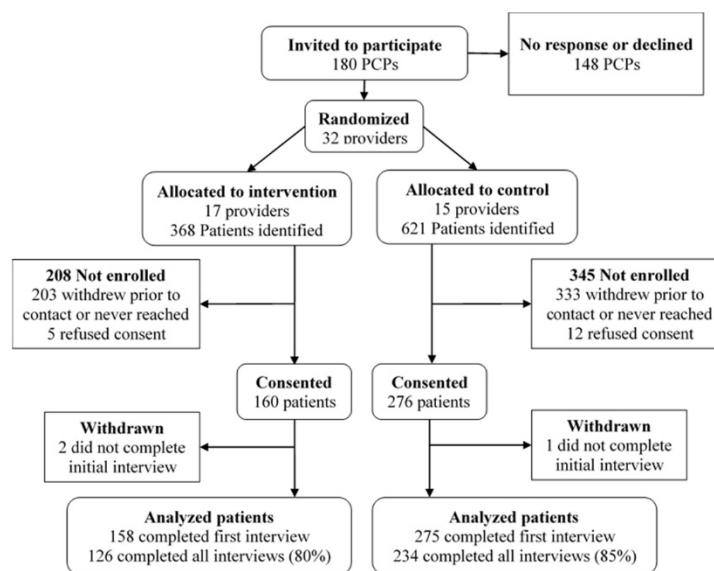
Invited to participate
180 PCPs

No response or declined
148 PCPs

Randomized
32 providers

Allocated to intervention
17 providers
368 Patients identified

Allocated to control
15 providers
621 Patients identified

208 Not enrolled
203 withdrew prior to contact or never reached
5 refused consent

345 Not enrolled
333 withdrew prior to contact or never reached
12 refused consent

Consented
160 patients

Consented
276 patients

Withdrawn
2 did not complete initial interview

Withdrawn
1 did not complete initial interview

Analyzed patients
158 completed first interview
126 completed all interviews (80%)

Analyzed patients
275 completed first interview
234 completed all interviews (85%)